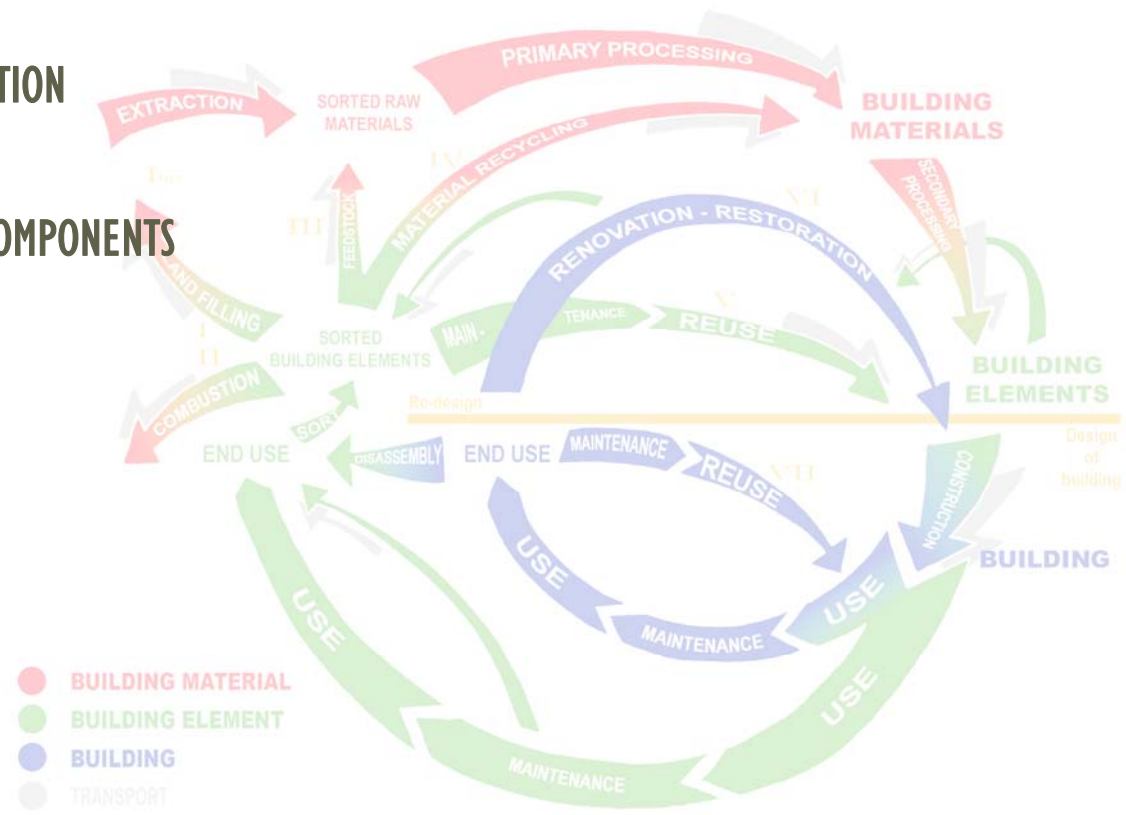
TION

OMPONENTS

EXTRACTION

SORTED RAW MATERIALS

PRIMARY PROCESSING

BUILDING MATERIALS

MATERIAL RECYCLING

IV

FEEDSTOCK

III

$I_{a}$

LAND FILLING

I

II

COMBUSTION

SECONDARY PROCESSING

VI

RENOVATION - RESTORATION

SORTED BUILDING ELEMENTS

MAIN- TENANCE

V

REUSE

BUILDING ELEMENTS

Re-design

Design of building

END USE

SORT

DISASSEMBLY

END USE

MAINTENANCE

REUSE

VII

CONSTRUCTION

BUILDING

USE

MAINTENANCE

USE

USE

USE

MAINTENANCE

BUILDING MATERIAL

BUILDING ELEMENT

BUILDING

TRANSPORT